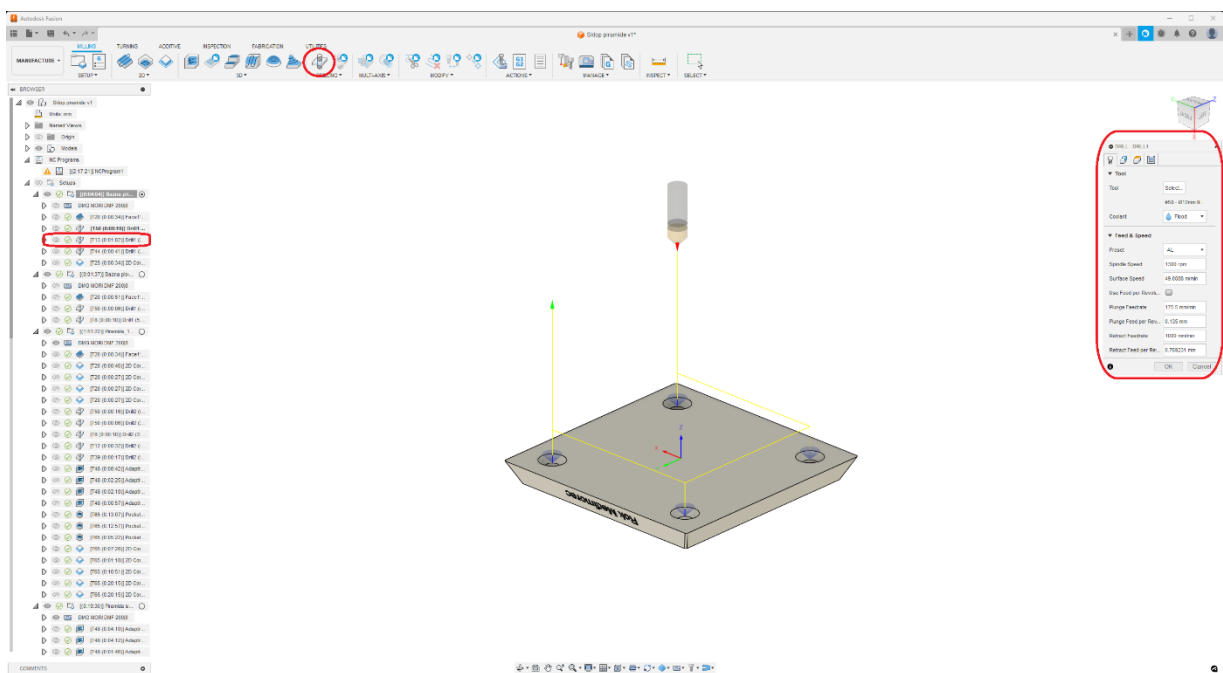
Autodesk Fusion

Dělop piramide v1*

MANUFACTURE

MILLING TURNING ADDITIVE INSPECTION FABRICATION UTILITIES

SETUP 2D 3D DRILLING MULTI-AXIS MODIFY ACTIONS MANAGE INSPECT SELECT

BROWSER

Dělop piramide v1
Units: mm
Named Views
Origin
Models
NC Programs
[02:17:21] NCProgram1
Setups
[0:04:04] Bazna pl...
DMG MORI DMF 200|8
[T20 (0:00:34)] Face1
[T48 (0:00:00)] Drill1
[T12 (0:01:03)] Drill1 (
[T4 (0:00:41)] Drill1 (
[T25 (0:00:34)] 2D Co...
[0:01:37] Bazna pl...
DMG MORI DMF 200|8
[T20 (0:00:51)] Face1
[T50 (0:00:06)] Drill (
[T4 (0:00:16)] Drill (
[1:51:32] Piramida_1...
DMG MORI DMF 200|8
[T20 (0:00:34)] Face1
[T20 (0:00:46)] 2D Co...
[T20 (0:00:27)] 2D Co...
[T20 (0:00:27)] 2D Co...
[T20 (0:00:27)] 2D Co...
[T50 (0:00:16)] Drill (
[T50 (0:00:06)] Drill (
[T6 (0:00:16)] Drill (
[T12 (0:00:33)] Drill (
[T39 (0:00:17)] Drill (
[T48 (0:00:42)] Adapti...
[T48 (0:02:20)] Adapti...
[T48 (0:02:10)] Adapti...
[T48 (0:00:57)] Adapti...
[T65 (0:13:07)] Pocket...
[T65 (0:12:57)] Pocket...
[T65 (0:05:23)] Pocket...
[T65 (0:07:26)] 2D Co...
[T65 (0:01:18)] 2D Co...
[T65 (0:10:51)] 2D Co...
[T65 (0:26:15)] 2D Co...
[T65 (0:26:15)] 2D Co...
[0:10:30] Piramida a...
DMG MORI DMF 200|8
[T48 (0:04:10)] Adapti...
[T48 (0:04:12)] Adapti...
[T48 (0:01:48)] Adapti...

COMMENTS

DRILL : DRILL1

Tool
Tool Select...
Ø50 - Ø13mm ...
Coolant Flood

Feed & Speed
Preset AL
Spindle Speed 1000 rpm
Surface Speed 40.8606 m/min
Use Feed per Revolution
Plunge Feedrate 175.0 mm/min
Plunge Feed per Rev... 0.125 mm
Retract Feedrate 1000 mm/min
Retract Feed per Re... 0.708234 mm

OK Cancel

Rok Medimorec